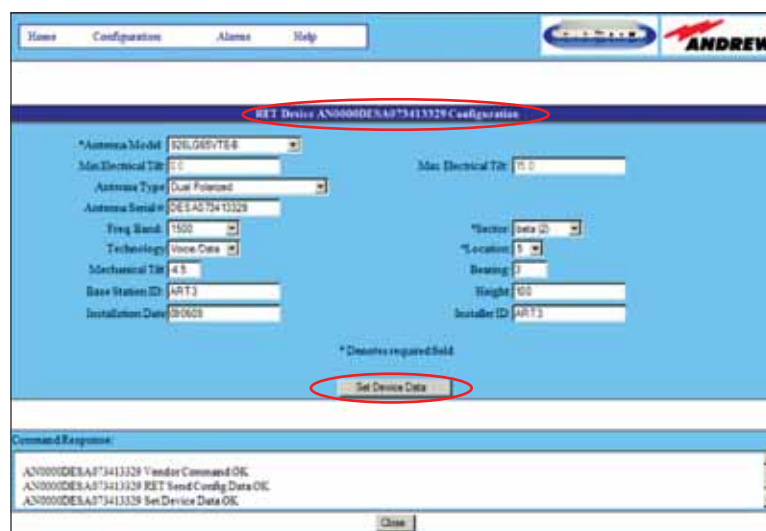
Home Configuration Alarms Help

ANDREW

RET Device AN0000DESA073413329 Configuration

*Antenna Model 926LG65VTE-B

Min Electrical Tilt 0.0

Max Electrical Tilt 15.0

Antenna Type Dual Polarized

Antenna Serial # DESA073413329

Freq Band 1900

*Sector beta (2)

Technology Voice Data

*Location 5

Mechanical Tilt 4.5

Bearing 3

Base Station ID ART3

Height 100

Installation Date 090605

Installer ID ART3

* Denotes required field

Set Device Data

Command Response:

AN0000DESA073413329 Vendor Command OK
AN0000DESA073413329 RET Send Config Data OK
AN0000DESA073413329 Set Device Data OK

Close